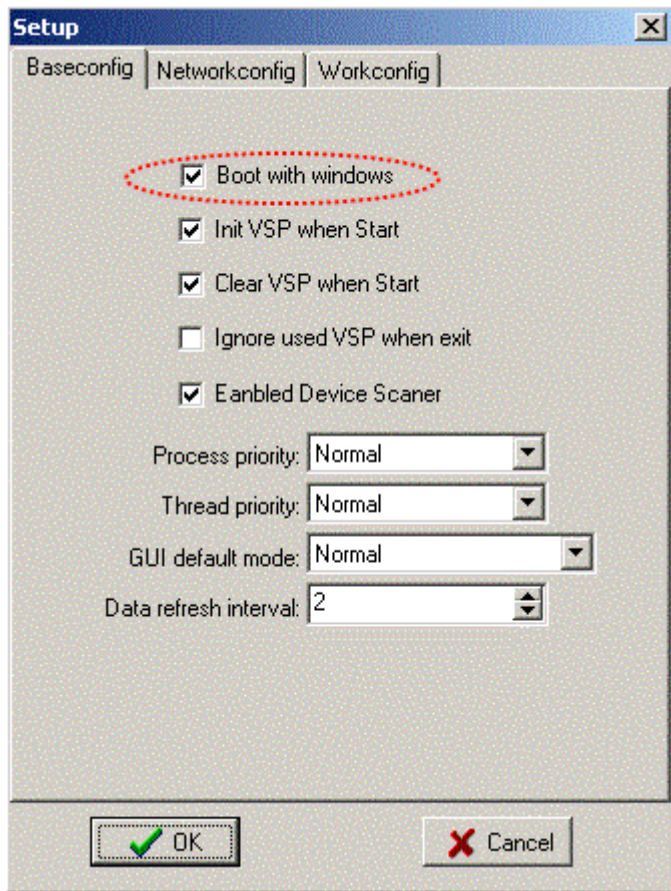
Setup

Baseconfig | Networkconfig | Workconfig

☑ Boot with windows

☑ Init VSP when Start

☑ Clear VSP when Start

☐ Ignore used VSP when exit

☑ Eanbled Device Scaner

Process priority: Normal

Thread priority: Normal

GUI default mode: Normal

Data refresh interval: 2

OK

Cancel